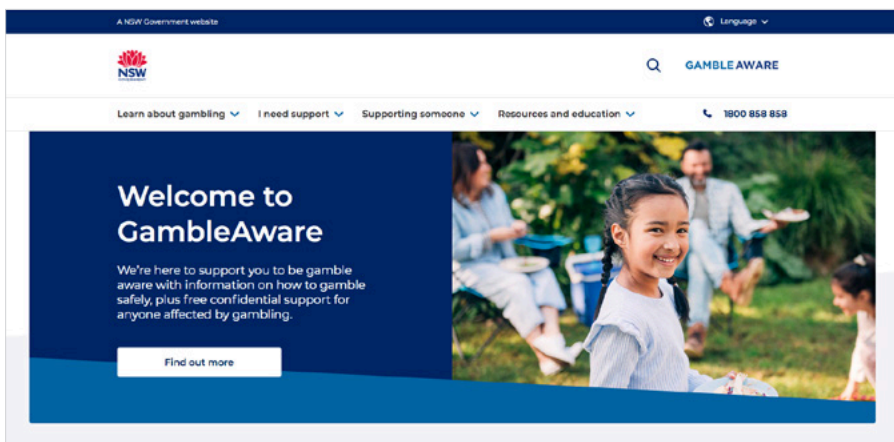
A NSW Government website

Language

NSW

GAMBLE AWARE

Learn about gambling

I need support

Supporting someone

Resources and education

1800 858 858

Welcome to GambleAware

We're here to support you to be gamble aware with information on how to gamble safely, plus free confidential support for anyone affected by gambling.

Find out more